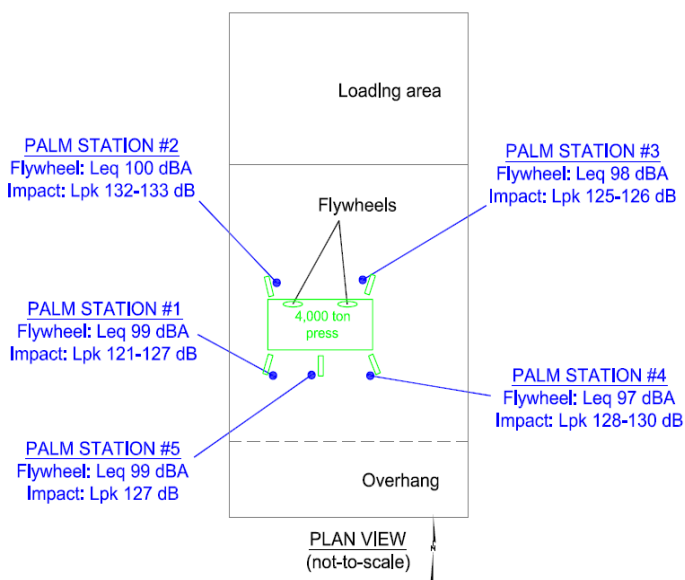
Loading area

PALM STATION #2
Flywheel: Leq 100 dBA
Impact: Lpk 132-133 dB

PALM STATION #3
Flywheel: Leq 98 dBA
Impact: Lpk 125-126 dB

Flywheels

4,000 ton press

PALM STATION #1
Flywheel: Leq 99 dBA
Impact: Lpk 121-127 dB

PALM STATION #4
Flywheel: Leq 97 dBA
Impact: Lpk 128-130 dB

PALM STATION #5
Flywheel: Leq 99 dBA
Impact: Lpk 127 dB

Overhang

PLAN VIEW
(not-to-scale)

N